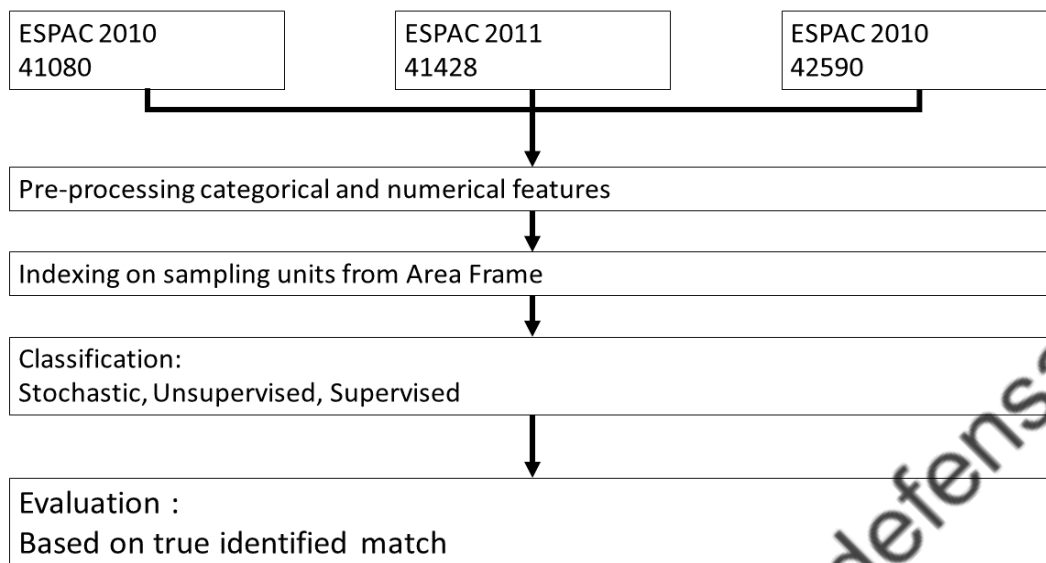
ESPAC 2010
41080

ESPAC 2011
41428

ESPAC 2010
42590

Pre-processing categorical and numerical features

Indexing on sampling units from Area Frame

Classification:
Stochastic, Unsupervised, Supervised

Evaluation :
Based on true identified match

defens